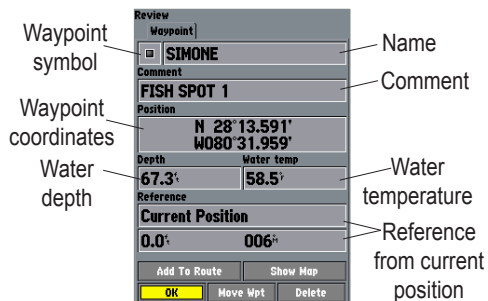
Review
Waypoint
Waypoint symbol
SIMONE
Name
Comment
FISH SPOT 1
Comment
Position
Waypoint coordinates
N 28°13.591'
W080°31.959'
Depth
Water temp
Water depth
67.3
58.5
Water temperature
Reference
Current Position
0.0
006
Reference from current position
Add To Route
Show Map
OK
Move Wpt
Delete